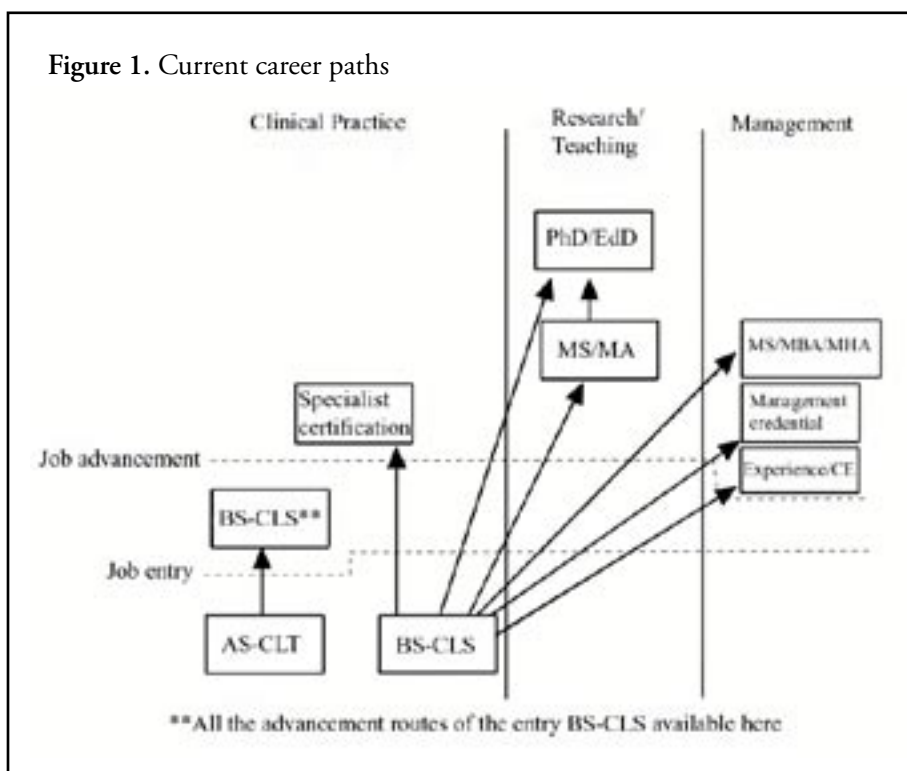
**Figure 1.** Current career paths

Clinical Practice

Research/ Teaching

Management

PhD/EdD

MS/MA

MS/MBA/MHA

Management credential

Experience/CE

Specialist certification

Job advancement

BS-CLS**

Job entry

AS-CLT

BS-CLS

**All the advancement routes of the entry BS-CLS available here